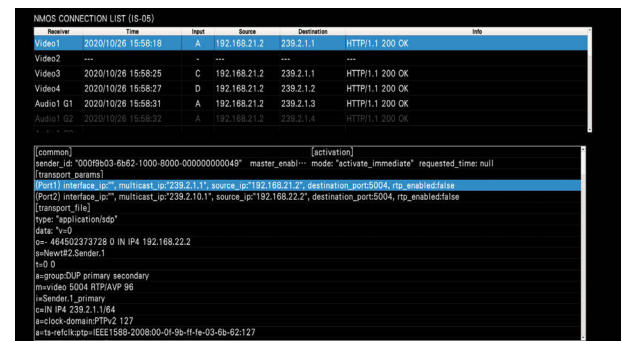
NMOS CONNECTION LIST (IS-05)

| Receiver | Time | Input | Source | Destination | Info |
|---|---|---|---|---|---|
| Video1 | 2020/10/26 15:56:18 | A | 192.168.21.2 | 239.2.1.1 | HTTP/1.1 200 OK |
| Video2 | --- | - | --- | --- | --- |
| Video3 | 2020/10/26 15:58:25 | C | 192.168.21.2 | 239.2.1.1 | HTTP/1.1 200 OK |
| Video4 | 2020/10/26 15:58:27 | D | 192.168.21.2 | 239.2.1.2 | HTTP/1.1 200 OK |
| Audio1 G1 | 2020/10/26 15:58:31 | A | 192.168.21.2 | 239.2.1.3 | HTTP/1.1 200 OK |
| Audio1 G2 | 2020/10/26 15:58:32 | A | 192.168.21.2 | 239.2.1.4 | HTTP/1.1 200 OK |

[common]
sender_id: "000f9b03-6b62-1000-8000-000000000049" master_enabl… [activation] mode: "activate_immediate" requested_time: null
[transport_params]
(Port1) interface_ip:"", multicast_ip:"239.2.1.1", source_ip:"192.168.21.2", destination_port:5004, rtp_enabled:false
(Port2) interface_ip:"", multicast_ip:"239.2.10.1", source_ip:"192.168.22.2", destination_port:5004, rtp_enabled:false
[transport_file]
type: "application/sdp"
data: "v=0
o=- 464502373728 0 IN IP4 192.168.22.2
s=Newt#2.Sender.1
t=0 0
a=group:DUP primary secondary
m=video 5004 RTP/AVP 96
i=Sender.1_primary
c=IN IP4 239.2.1.1/64
a=clock-domain:PTPv2 127
a=ts-refclk:ptp=IEEE1588-2008:00-0f-9b-ff-fe-03-6b-62:127